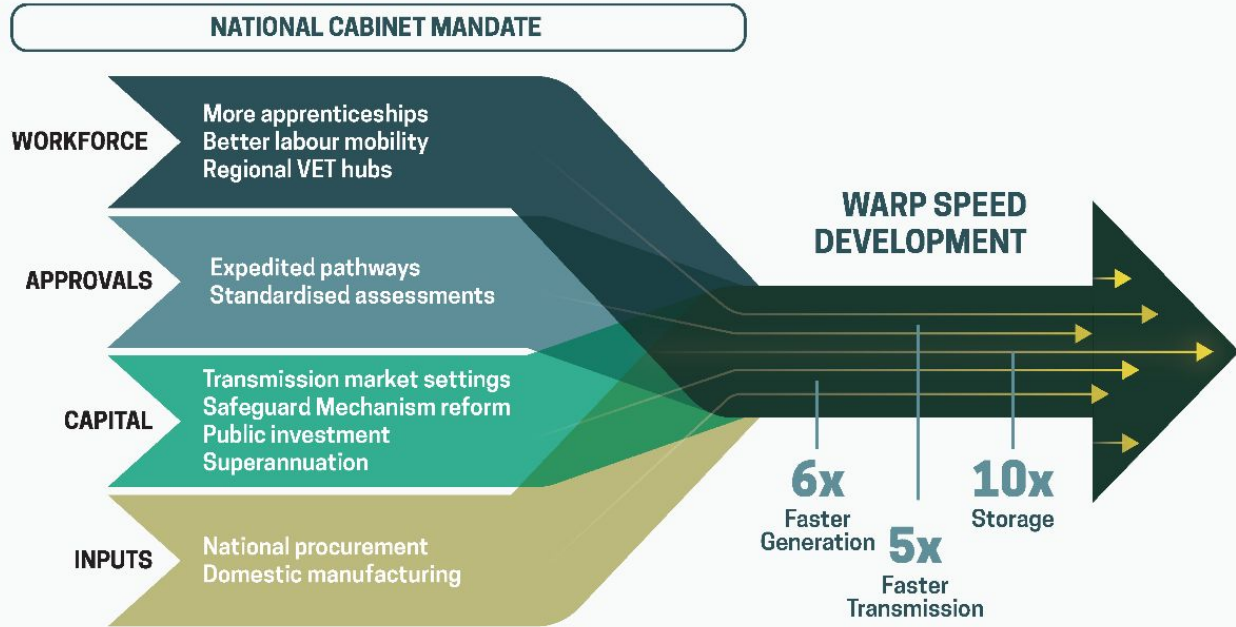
NATIONAL CABINET MANDATE

WORKFORCE
More apprenticeships
Better labour mobility
Regional VET hubs

APPROVALS
Expedited pathways
Standardised assessments

CAPITAL
Transmission market settings
Safeguard Mechanism reform
Public investment
Superannuation

INPUTS
National procurement
Domestic manufacturing

WARP SPEED DEVELOPMENT

6x
Faster Generation

5x
Faster Transmission

10x
Storage